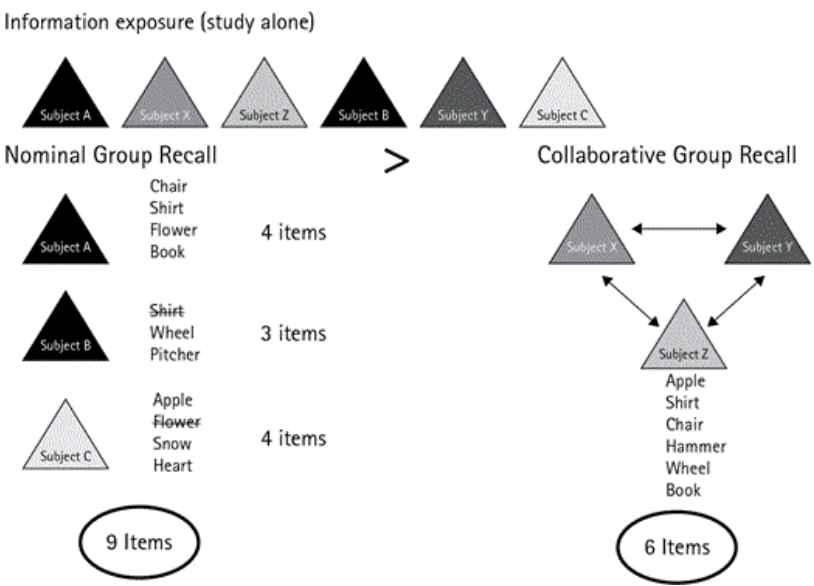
Information exposure (study alone)

Subject A Subject X Subject Z Subject B Subject Y Subject C

Nominal Group Recall

>

Collaborative Group Recall

Subject A
Chair
Shirt
Flower
Book
4 items

Subject B
~~Shirt~~
Wheel
Pitcher
3 items

Subject C
Apple
~~Flower~~
Snow
Heart
4 items

9 Items

Subject X
Subject Y
Subject Z
Apple
Shirt
Chair
Hammer
Wheel
Book

6 Items